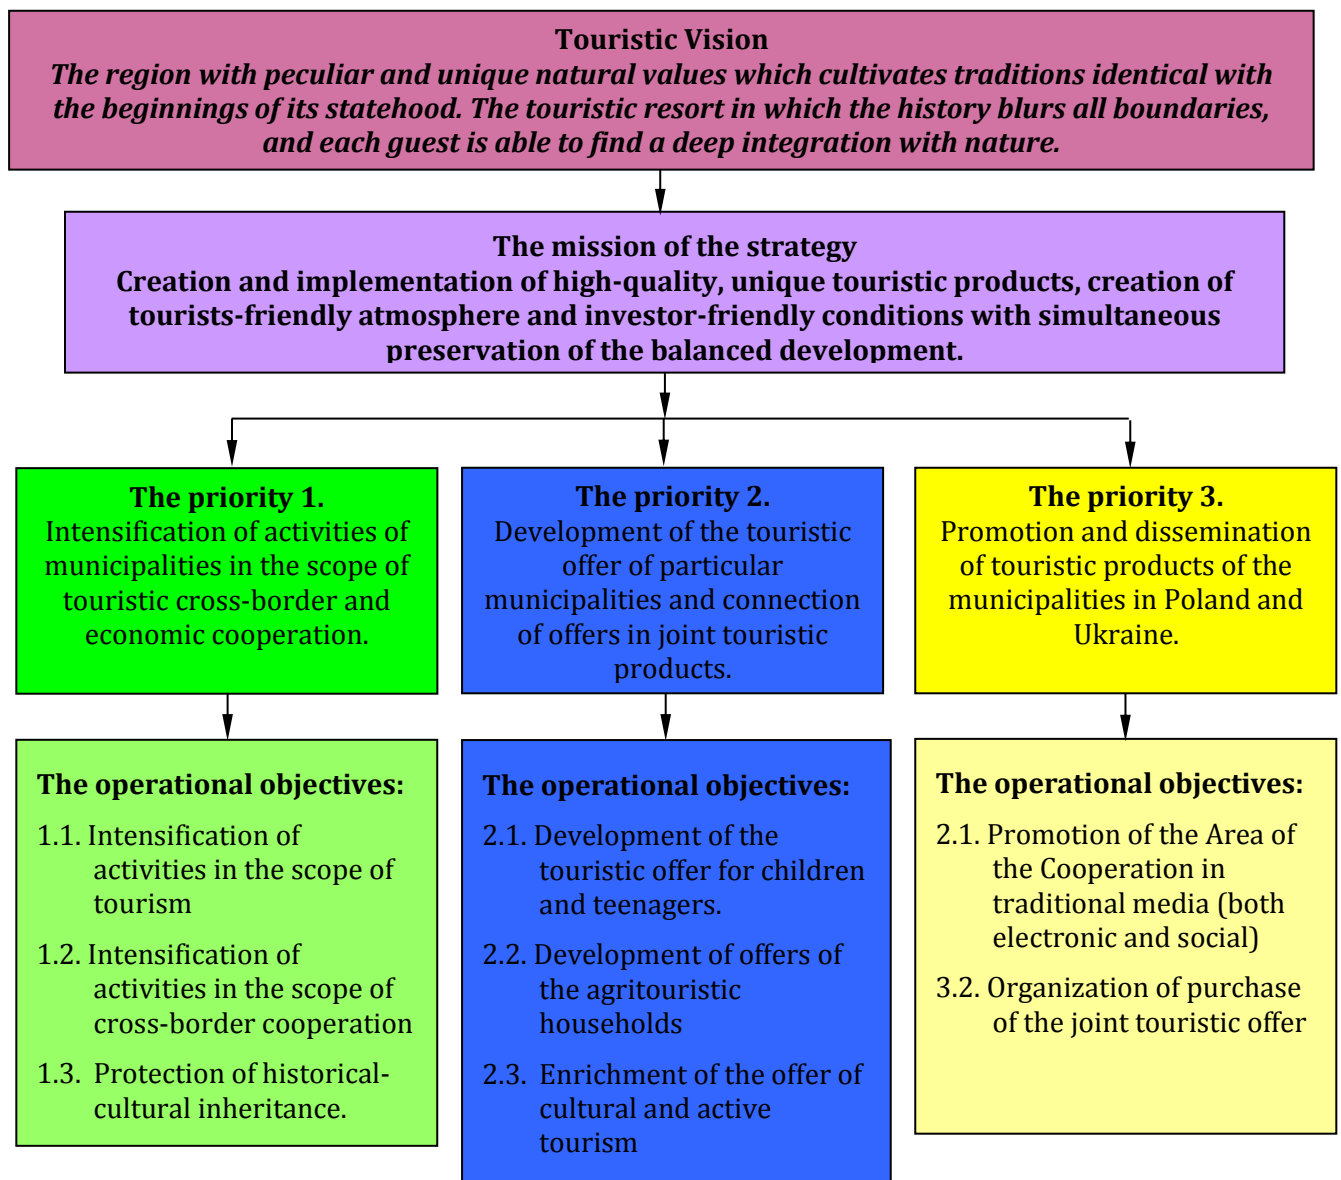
Touristic Vision
The region with peculiar and unique natural values which cultivates traditions identical with the beginnings of its statehood. The touristic resort in which the history blurs all boundaries, and each guest is able to find a deep integration with nature.

The mission of the strategy
Creation and implementation of high-quality, unique touristic products, creation of tourists-friendly atmosphere and investor-friendly conditions with simultaneous preservation of the balanced development.

The priority 1.
Intensification of activities of municipalities in the scope of touristic cross-border and economic cooperation.

The priority 2.
Development of the touristic offer of particular municipalities and connection of offers in joint touristic products.

The priority 3.
Promotion and dissemination of touristic products of the municipalities in Poland and Ukraine.

The operational objectives:
1.1. Intensification of activities in the scope of tourism
1.2. Intensification of activities in the scope of cross-border cooperation
1.3. Protection of historical-cultural inheritance.

The operational objectives:
2.1. Development of the touristic offer for children and teenagers.
2.2. Development of offers of the agritouristic households
2.3. Enrichment of the offer of cultural and active tourism

The operational objectives:
2.1. Promotion of the Area of the Cooperation in traditional media (both electronic and social)
3.2. Organization of purchase of the joint touristic offer